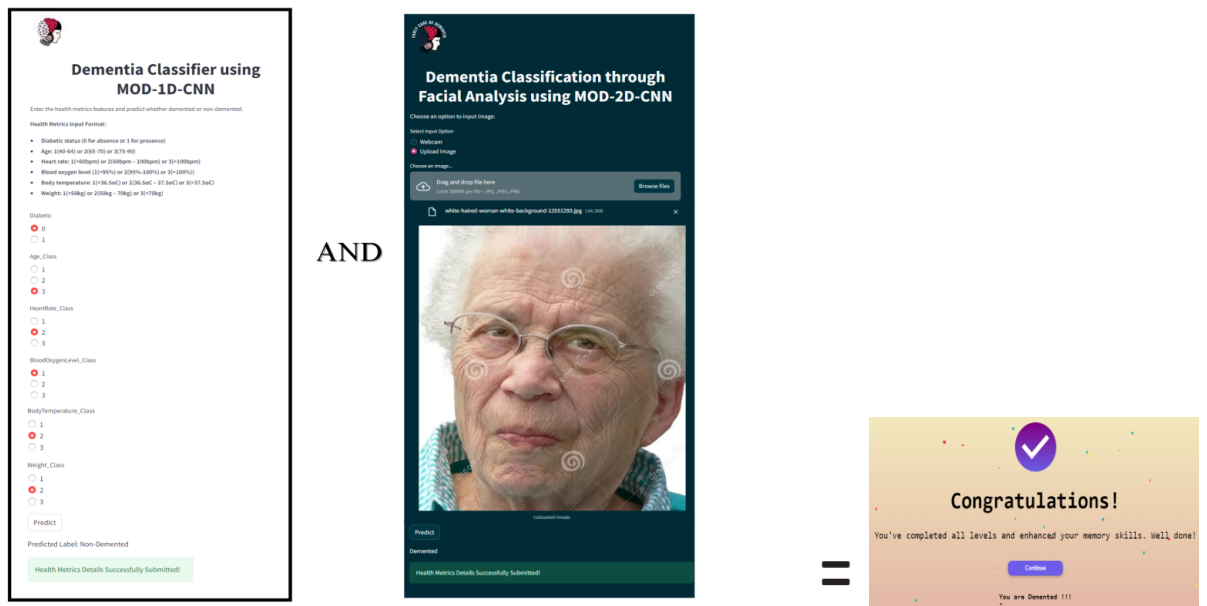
Dementia Classifier using MOD-1D-CNN

Enter the health metrics features and predict whether demented or non demented.

Health Metrics Input Format:

- Diabetic status (0 for absence or 1 for presence)
- Age: 1(40-64) or 2(65-70) or 3(75-90)
- Heart rate: 1(<60bpm) or 2(60bpm – 100bpm) or 3(>100bpm)
- Blood oxygen level (1(<95%) or 2(95%-100%) or 3(>100%))
- Body temperature: 1(<36.5oC) or 2(36.5oC – 37.5oC) or 3(>37.5oC)
- Weight: 1(<50kg) or 2(50kg – 70kg) or 3(>70kg)

Diabetic
0
1

Age_Class
1
2
3

HeartRate_Class
1
2
3

BloodOxygenLevel_Class
1
2
3

BodyTemperature_Class
1
2
3

Weight_Class
1
2
3

Predict

Predicted Label: Non-Demented

Health Metrics Details Successfully Submitted!

AND

Dementia Classification through Facial Analysis using MOD-2D-CNN

Choose an option to input image:

Select Input Option
Webcam
Upload Image

Choose an image...

Drag and drop file here
Limit 200MB per file • JPG, JPEG, PNG
Browse files

white-haired-woman-white-background-12551293.jpg 144.5KB

Uploaded Image

Predict

Demented

Health Metrics Details Successfully Submitted!

=

Congratulations!

You've completed all levels and enhanced your memory skills. Well done!

Continue

You are Demented !!!